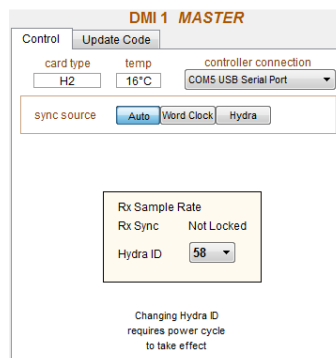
DMI 1 MASTER

Control | Update Code

card type
H2

temp
16°C

controller connection
COM5 USB Serial Port

sync source
Auto
Word Clock
Hydra

Rx Sample Rate
Rx Sync Not Locked
Hydra ID 58

Changing Hydra ID requires power cycle to take effect